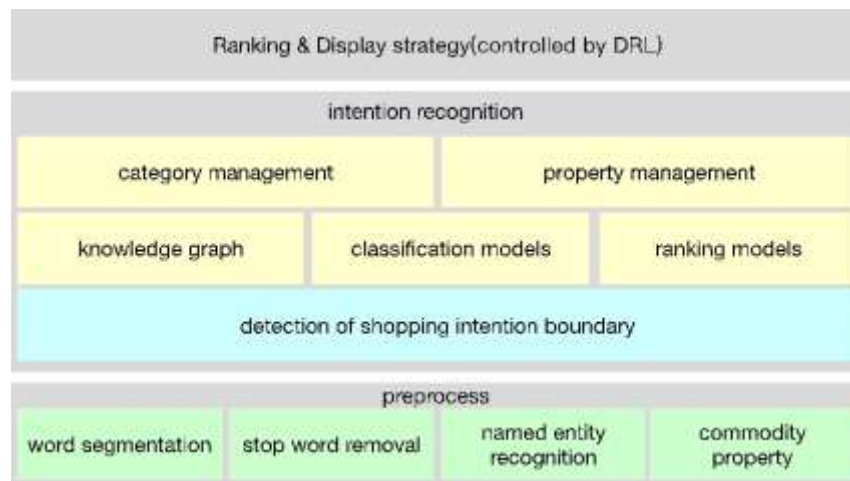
Ranking & Display strategy(controlled by DRL)

intention recognition

category management

property management

knowledge graph

classification models

ranking models

detection of shopping intention boundary

preprocess

word segmentation

stop word removal

named entity recognition

commodity property